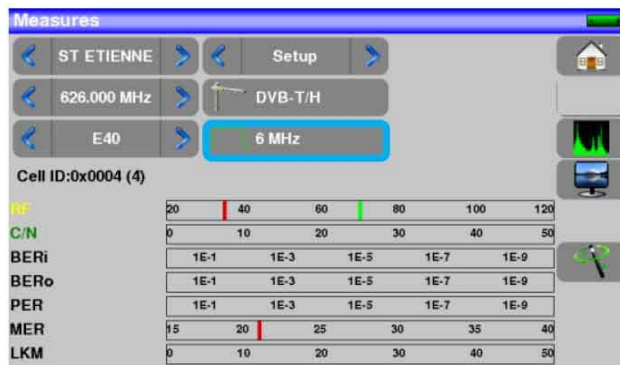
Measures

ST ETIENNE

Setup

626.000 MHz

DVB-T/H

E40

6 MHz

Cell ID:0x0004 (4)

RF 20 40 60 80 100 120

C/N 0 10 20 30 40 50

BERi 1E-1 1E-3 1E-5 1E-7 1E-9

BERo 1E-1 1E-3 1E-5 1E-7 1E-9

PER 1E-1 1E-3 1E-5 1E-7 1E-9

MER 15 20 25 30 35 40

LKM 0 10 20 30 40 50